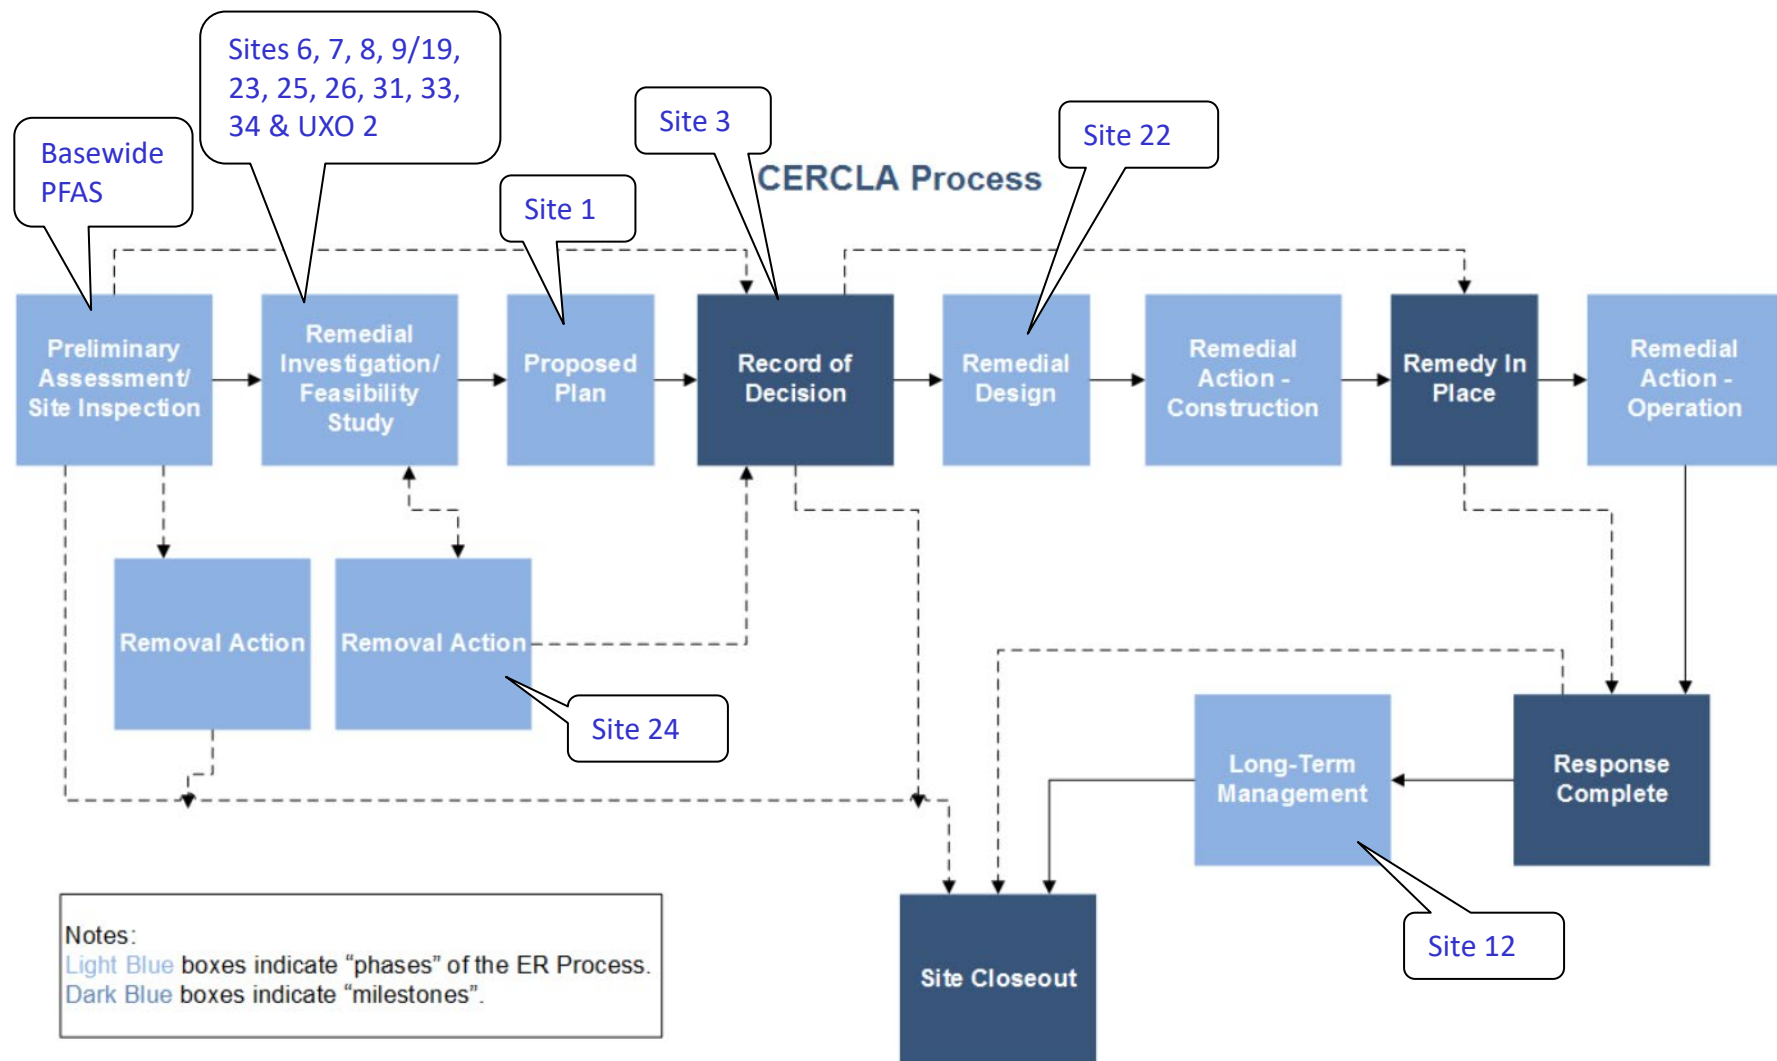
Basewide PFAS

Sites 6, 7, 8, 9/19, 23, 25, 26, 31, 33, 34 & UXO 2

Site 1

Site 3

CERCLA Process

Site 22

Preliminary Assessment/ Site Inspection

Remedial Investigation/ Feasibility Study

Proposed Plan

Record of Decision

Remedial Design

Remedial Action - Construction

Remedy In Place

Remedial Action - Operation

Removal Action

Removal Action

Site 24

Long-Term Management

Response Complete

Site Closeout

Site 12

Notes:
Light Blue boxes indicate "phases" of the ER Process.
Dark Blue boxes indicate "milestones".